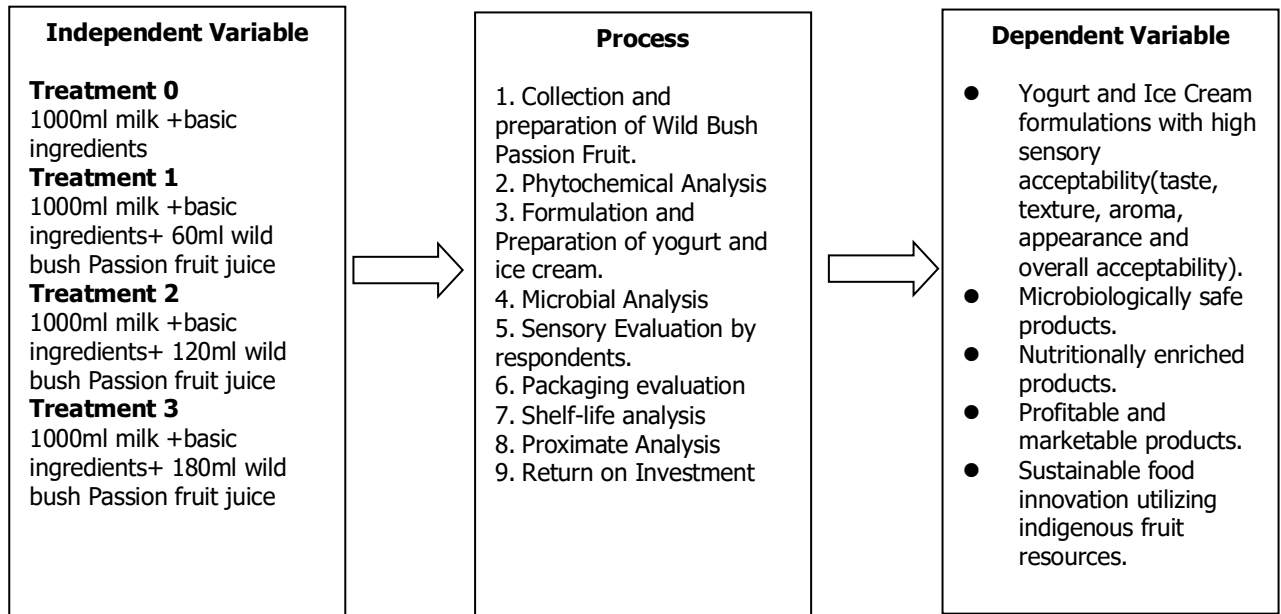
**Independent Variable**

**Treatment 0**
1000ml milk +basic ingredients
**Treatment 1**
1000ml milk +basic ingredients+ 60ml wild bush Passion fruit juice
**Treatment 2**
1000ml milk +basic ingredients+ 120ml wild bush Passion fruit juice
**Treatment 3**
1000ml milk +basic ingredients+ 180ml wild bush Passion fruit juice

**Process**

1. Collection and preparation of Wild Bush Passion Fruit.
2. Phytochemical Analysis
3. Formulation and Preparation of yogurt and ice cream.
4. Microbial Analysis
5. Sensory Evaluation by respondents.
6. Packaging evaluation
7. Shelf-life analysis
8. Proximate Analysis
9. Return on Investment

**Dependent Variable**

- Yogurt and Ice Cream formulations with high sensory acceptability(taste, texture, aroma, appearance and overall acceptability).
- Microbiologically safe products.
- Nutritionally enriched products.
- Profitable and marketable products.
- Sustainable food innovation utilizing indigenous fruit resources.